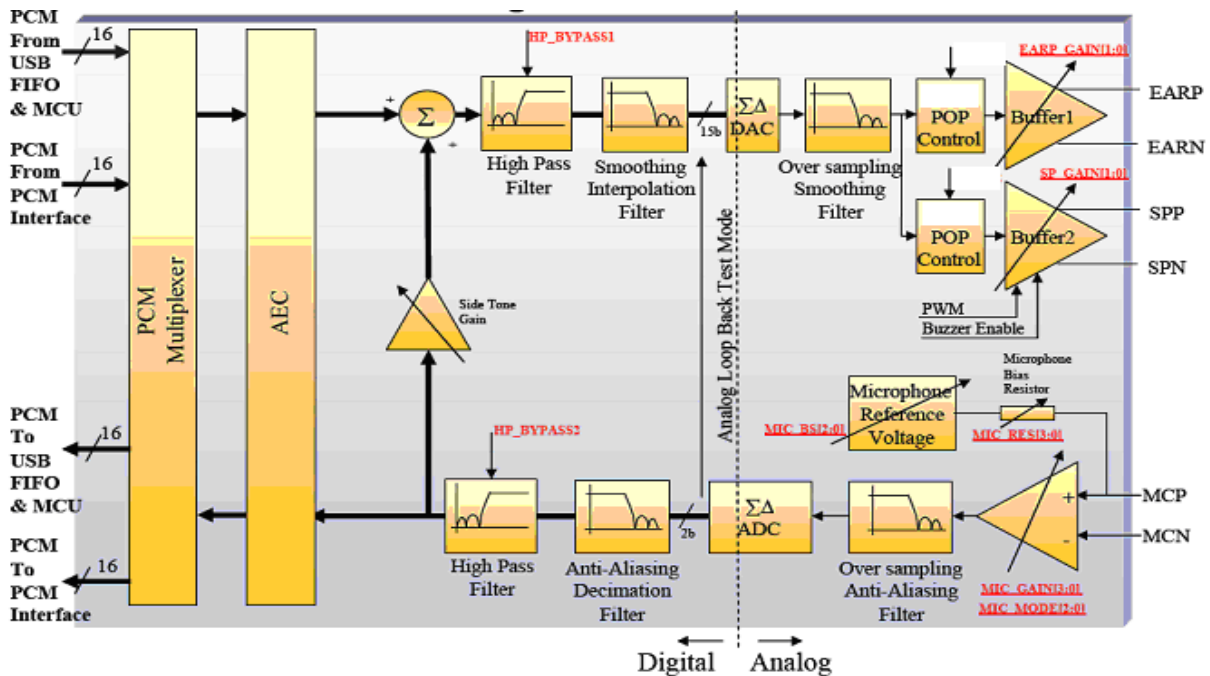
PCM From USB FIFO & MCU

16

PCM From PCM Interface

16

PCM Multiplexer

AEC

+

Σ

+

HP_BYPASS1

High Pass Filter

Smoothing Interpolation Filter

15b

ΣΔ DAC

Over sampling Smoothing Filter

POP Control

EARP_GAIN[1:0]

Buffer1

EARP

EARN

SP_GAIN[1:0]

POP Control

Buffer2

SPP

SPN

PWM

Buzzer Enable

Side Tone Gain

Analog Loop Back Test Mode

Microphone Bias Resistor

Microphone Reference Voltage

MIC_BS[2:0]

MIC_RES[3:0]

PCM To USB FIFO & MCU

16

HP_BYPASS2

High Pass Filter

Anti-Aliasing Decimation Filter

2b

ΣΔ ADC

Over sampling Anti-Aliasing Filter

+

-

MCP

MCN

MIC_GAIN[3:0]

MIC_MODE[2:0]

PCM To PCM Interface

16

Digital

Analog